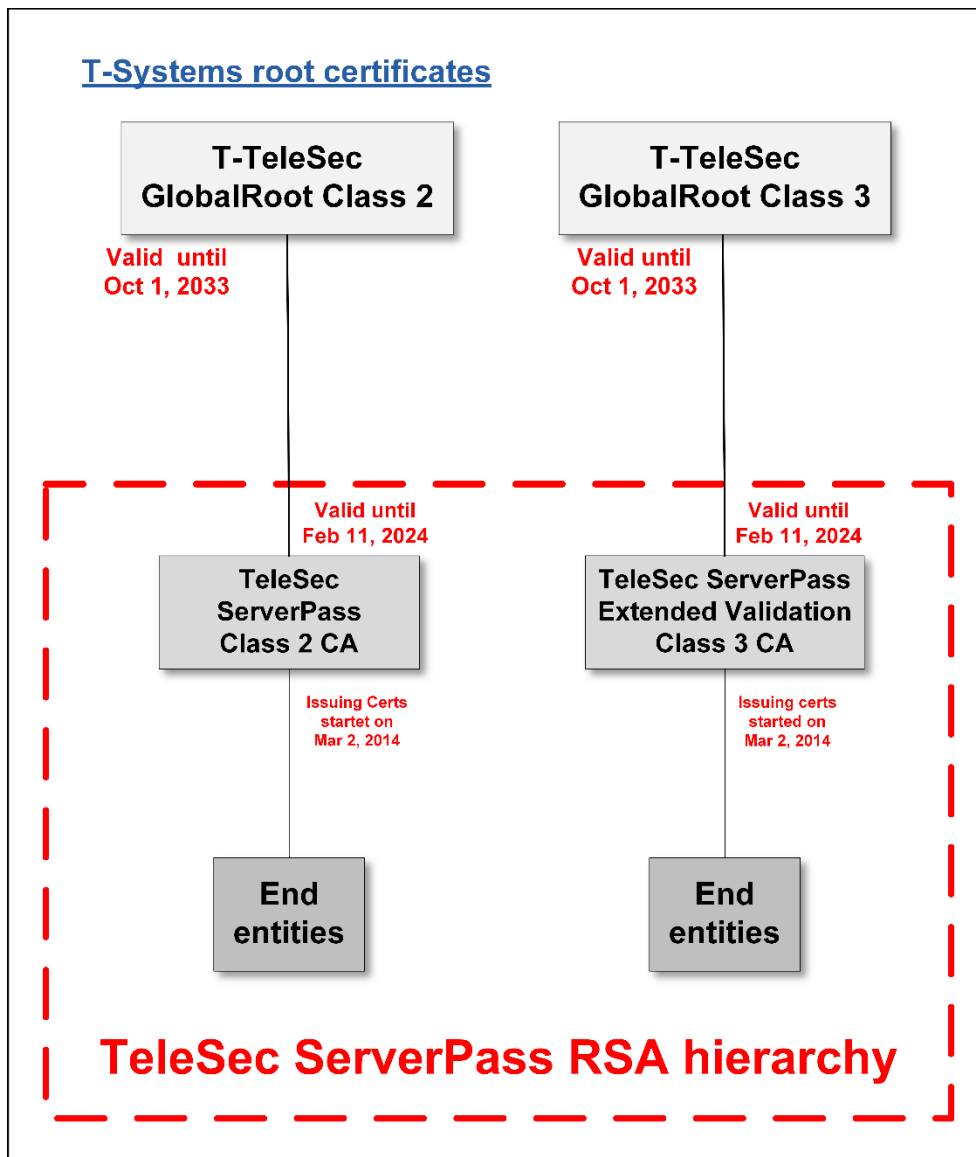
T-Systems root certificates

T-TeleSec GlobalRoot Class 2

Valid until Oct 1, 2033

T-TeleSec GlobalRoot Class 3

Valid until Oct 1, 2033

Valid until Feb 11, 2024

TeleSec ServerPass Class 2 CA

Issuing Certs startet on Mar 2, 2014

End entities

Valid until Feb 11, 2024

TeleSec ServerPass Extended Validation Class 3 CA

Issuing certs started on Mar 2, 2014

End entities

TeleSec ServerPass RSA hierarchy